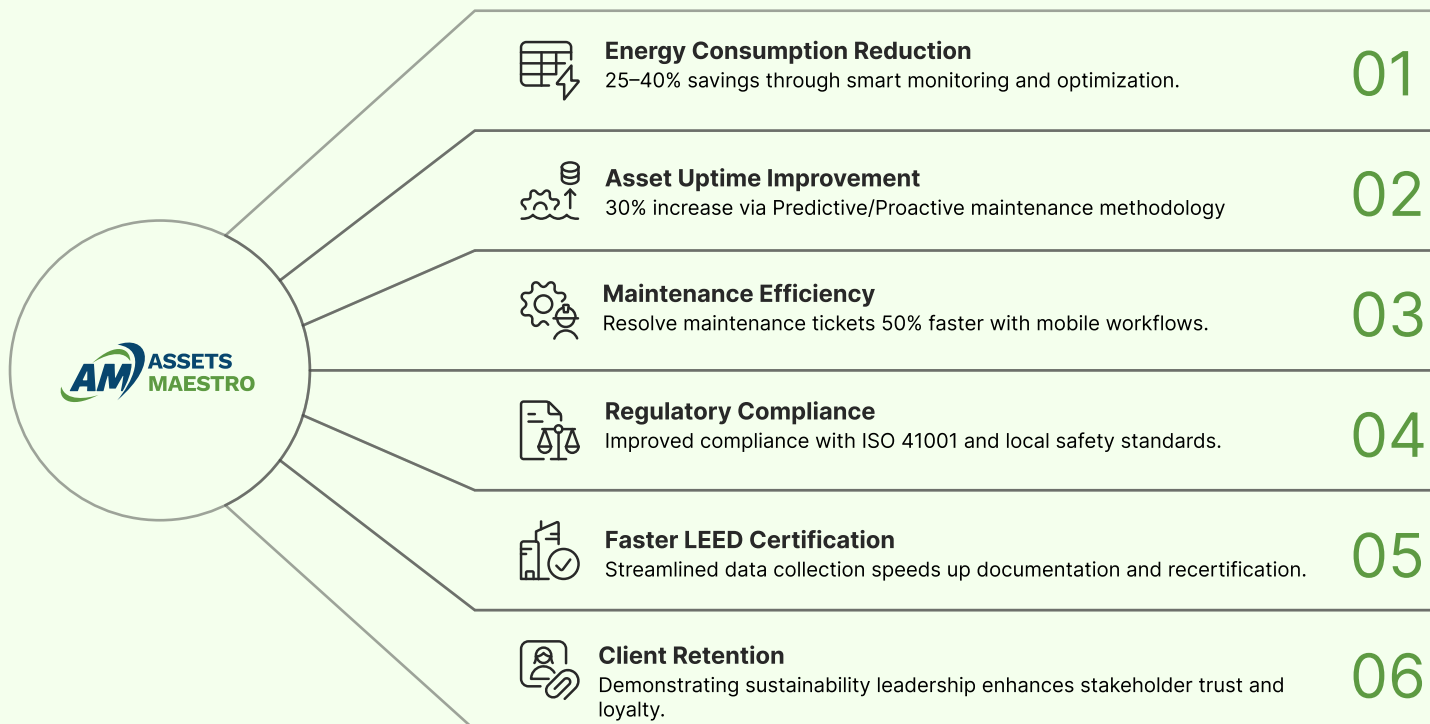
AM ASSETS MAESTRO

Energy Consumption Reduction
25–40% savings through smart monitoring and optimization.
01

Asset Uptime Improvement
30% increase via Predictive/Proactive maintenance methodology
02

Maintenance Efficiency
Resolve maintenance tickets 50% faster with mobile workflows.
03

Regulatory Compliance
Improved compliance with ISO 41001 and local safety standards.
04

Faster LEED Certification
Streamlined data collection speeds up documentation and recertification.
05

Client Retention
Demonstrating sustainability leadership enhances stakeholder trust and loyalty.
06